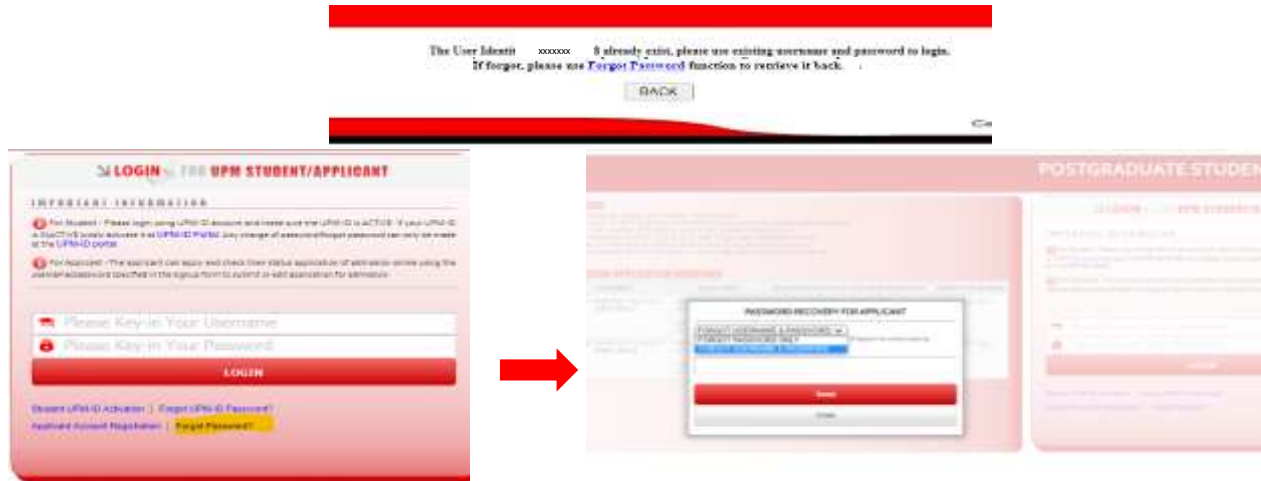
The User Identit xxxxxxx 8 already exist, please use existing username and password to login.
If forgot, please use Forgot Password function to retrieve it back.

BACK

Ca

LOGIN FOR UPM STUDENT/APPLICANT

IMPORTANT INFORMATION

For Student : Please login using UPM-ID account and make sure the UPM-ID is ACTIVE. If your UPM-ID is INACTIVE kindly activate it at UPM-ID Portal. Any change of password/forgot password can only be made at the UPM-ID portal.

For Applicant : The applicant can apply and check their status application of admission online using the username/password specified in the signup form to submit or edit application for admission.

Please Key-in Your Username

Please Key-in Your Password

LOGIN

Student UPM-ID Activation | Forgot UPM-ID Password?

Applicant Account Registration | Forgot Password?

POSTGRADUATE STUDEN

PASSWORD RECOVERY FOR APPLICANT

FORGOT USERNAME & PASSWORD
FORGOT PASSWORD ONLY
FORGOT USERNAME & PASSWORD

Send

Close

LOGIN UPM STUDENT

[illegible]